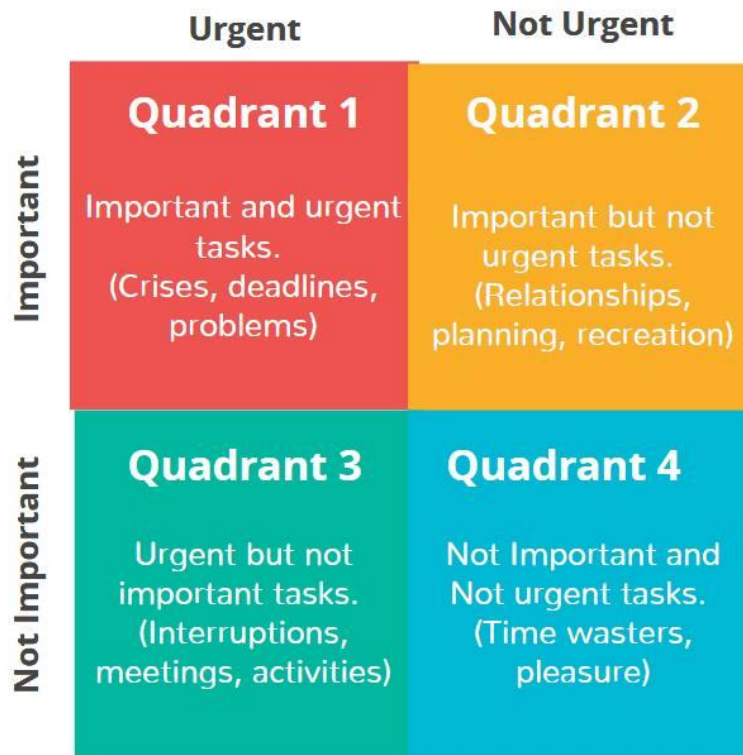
Urgent

Not Urgent

Important

Quadrant 1

Important and urgent tasks. (Crises, deadlines, problems)

Quadrant 2

Important but not urgent tasks. (Relationships, planning, recreation)

Not Important

Quadrant 3

Urgent but not important tasks. (Interruptions, meetings, activities)

Quadrant 4

Not Important and Not urgent tasks. (Time wasters, pleasure)